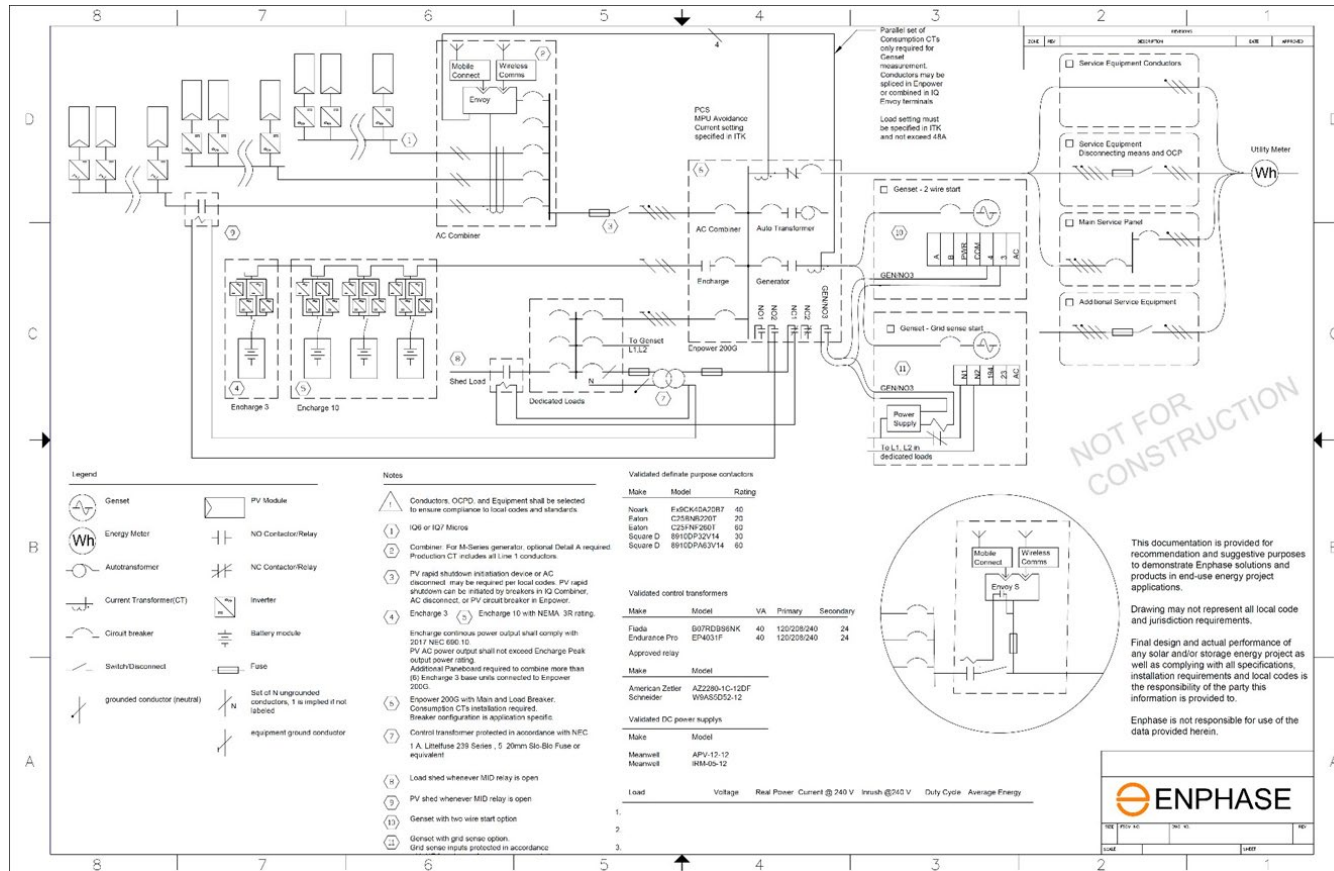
8 7 6 5 4 3 2 1

REVISIONS
ZONE REV DESCRIPTION DATE APPROVED

D

Mobile Connect
Wireless Comms
Envoy
P
4
1

Parallel set of Consumption CTs only required for Genset measurement. Conductors may be spliced in Enpower or combined in IQ Envoy terminals

Load setting must be specified in ITK and not exceed 48A

PCS
MPU Avoidance
Current setting specified in ITK

Service Equipment Conductors
Service Equipment Disconnecting means and OCP
Utility Meter
Wh
Main Service Panel
Additional Service Equipment

AC Combiner
9
3
6
AC Combiner
Auto Transformer
Genset - 2 wire start
10
A B PWR COM 4 3 AC
GEN/NO3
Encharge
Generator
NO1 NO2 NC1 NC2 GEN/NO3
Enpower 200G
Genset - Grid sense start
11
N1 N2 194 23 AC
GEN/NO3
Power Supply
To L1, L2 in dedicated loads

C

4
Encharge 3
5
Encharge 10
8
Shed Load
To Genset L1,L2
N
7
Dedicated Loads

NOT FOR CONSTRUCTION

Legend
Genset
PV Module
Wh Energy Meter
NO Contactor/Relay
Autotransformer
NC Contactor/Relay
Current Transformer(CT)
Inverter
Circuit breaker
Battery module
Switch/Disconnect
Fuse
grounded conductor (neutral)
N Set of N ungrounded conductors, 1 is implied if not labeled
equipment ground conductor

Notes
Conductors, OCPD, and Equipment shall be selected to ensure compliance to local codes and standards.
1 IQ6 or IQ7 Micros
2 Combiner: For M-Series generator, optional Detail A required. Production CT includes all Line 1 conductors.
3 PV rapid shutdown initiatiation device or AC disconnect may be required per local codes. PV rapid shutdown can be initiated by breakers in IQ Combiner, AC disconnect, or PV circuit breaker in Enpower.
4 Encharge 3 5 Encharge 10 with NEMA 3R rating.
Encharge continous power output shall comply with 2017 NEC 690.10
PV AC power output shall not exceed Encharge Peak output power rating.
Additional Paneboard required to combine more than (6) Encharge 3 base units connected to Enpower 200G.
6 Enpower 200G with Main and Load Breaker. Consumption CTs installation required. Breaker configuration is application specific.
7 Control transformer protected in accordance with NEC.
1 A, Littelfuse 239 Series , 5 20mm Slo-Blo Fuse or equivalent
8 Load shed whenever MID relay is open
9 PV shed whenever MID relay is open
10 Genset with two wire start option
11 Genset with grid sense option. Grid sense inputs protected in accordance

Validated definate purpose contactors
| Make | Model | Rating |
|---|---|---|
| Noark | Ex9CK40A20B7 | 40 |
| Eaton | C25BNB220T | 20 |
| Eaton | C25FNF260T | 60 |
| Square D | 8910DP32V14 | 30 |
| Square D | 8910DPA63V14 | 60 |

Validated control transformers
| Make | Model | VA | Primary | Secondary |
|---|---|---|---|---|
| Fiada | B07RDB96NK | 40 | 120/208/240 | 24 |
| Endurance Pro | EP4031F | 40 | 120/208/240 | 24 |

Approved relay
| Make | Model |
|---|---|
| American Zettler | AZ2280-1C-12DF |
| Schneider | W9AS5D52-12 |

Validated DC power supplys
| Make | Model |
|---|---|
| Meanwell | APV-12-12 |
| Meanwell | IRM-05-12 |

| Load | Voltage | Real Power | Current @ 240 V | Inrush @240 V | Duty Cycle | Average Energy |
|---|---|---|---|---|---|---|
| 1. | | | | | | |
| 2. | | | | | | |
| 3. | | | | | | |

B

Mobile Connect
Wireless Comms
Envoy S

This documentation is provided for recommendation and suggestive purposes to demonstrate Enphase solutions and products in end-use energy project applications.

Drawing may not represent all local code and jurisdiction requirements.

Final design and actual performance of any solar and/or storage energy project as well as complying with all specifications, installation requirements and local codes is the responsibility of the party this information is provided to.

Enphase is not responsible for use of the data provided herein.

A

ENPHASE
SIZE FSCM NO. DWG NO. REV
SCALE SHEET

8 7 6 5 4 3 2 1